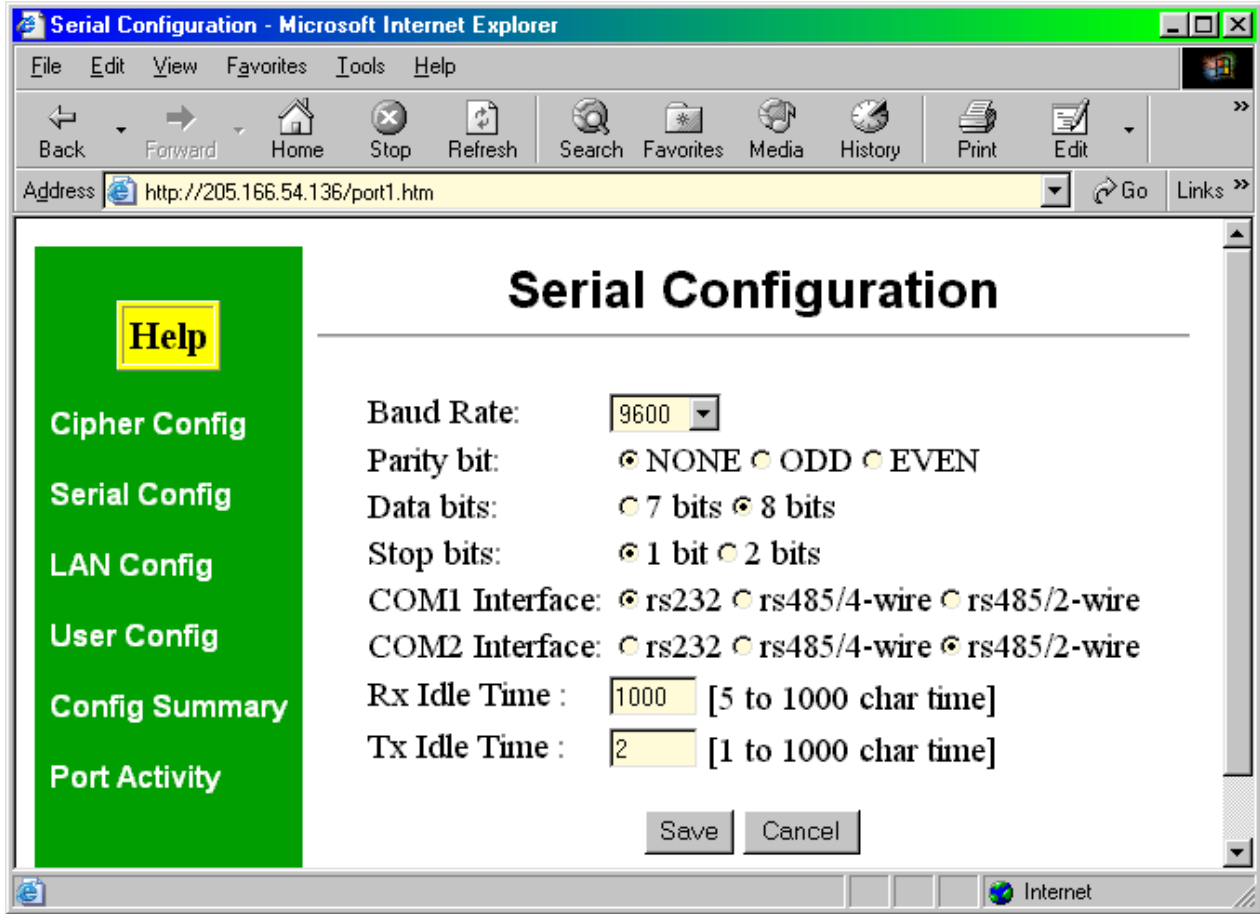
Serial Configuration - Microsoft Internet Explorer

File Edit View Favorites Tools Help

Back Forward Home Stop Refresh Search Favorites Media History Print Edit

Address http://205.166.54.136/port1.htm Go Links

Help

Cipher Config

Serial Config

LAN Config

User Config

Config Summary

Port Activity

Serial Configuration

Baud Rate: 9600

Parity bit: NONE ODD EVEN

Data bits: 7 bits 8 bits

Stop bits: 1 bit 2 bits

COM1 Interface: rs232 rs485/4-wire rs485/2-wire

COM2 Interface: rs232 rs485/4-wire rs485/2-wire

Rx Idle Time : 1000 [5 to 1000 char time]

Tx Idle Time : 2 [1 to 1000 char time]

Save Cancel

Internet